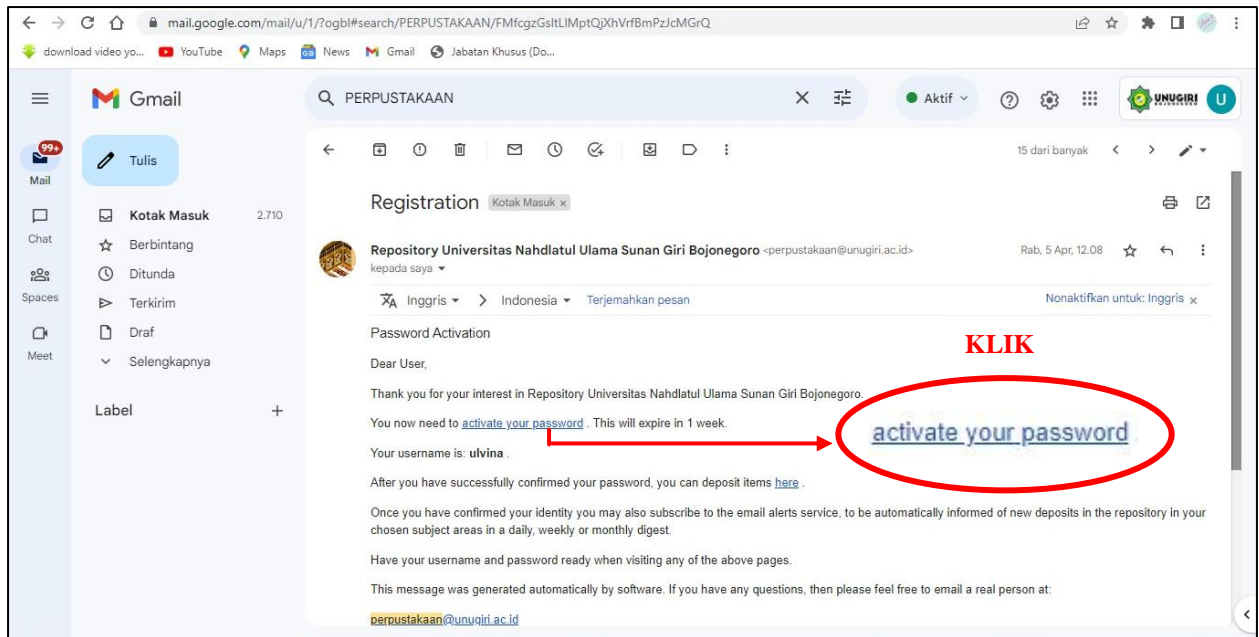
mail.google.com/mail/u/1/?ogbl#search/PERPUSTAKAAN/FMfcgzGsltLIMptQjXhVrfBmPzJcMGrQ

download video yo... YouTube Maps News Gmail Jabatan Khusus (Do...

Gmail

PERPUSTAKAAN

Aktif

UNUGIRI U

99+
Mail

Tulis

Kotak Masuk 2.710
Berbintang
Ditunda
Terkirim
Draf
Selengkapnya

Chat
Spaces
Meet

Label +

15 dari banyak

Registration Kotak Masuk ×

Repository Universitas Nahdlatul Ulama Sunan Giri Bojonegoro <perpustakaan@unugiri.ac.id>
kepada saya

Rab, 5 Apr, 12.08

Inggris > Indonesia Terjemahkan pesan

Nonaktifkan untuk: Inggris ×

Password Activation

Dear User,

Thank you for your interest in Repository Universitas Nahdlatul Ulama Sunan Giri Bojonegoro.

You now need to activate your password . This will expire in 1 week.

KLIK

activate your password

Your username is: ulvina .

After you have successfully confirmed your password, you can deposit items here .

Once you have confirmed your identity you may also subscribe to the email alerts service, to be automatically informed of new deposits in the repository in your chosen subject areas in a daily, weekly or monthly digest.

Have your username and password ready when visiting any of the above pages.

This message was generated automatically by software. If you have any questions, then please feel free to email a real person at:

perpustakaan@unugiri.ac.id